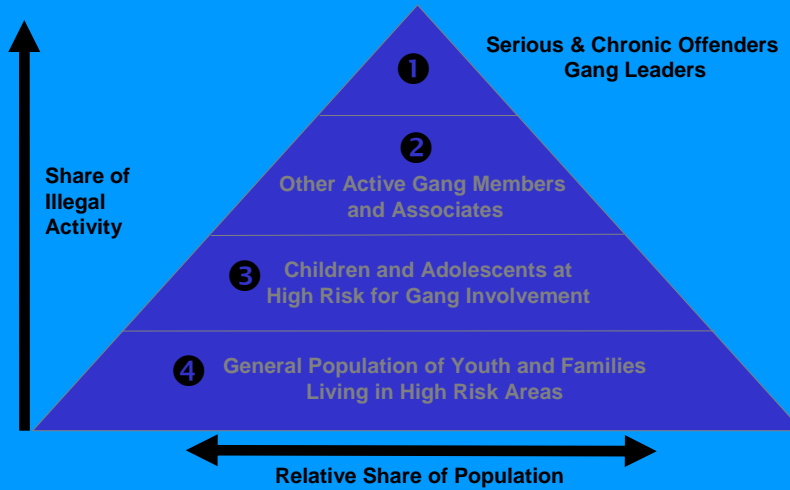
Serious & Chronic Offenders
Gang Leaders

1

Share of Illegal Activity

2
Other Active Gang Members and Associates

3
Children and Adolescents at High Risk for Gang Involvement

4
General Population of Youth and Families Living in High Risk Areas

Relative Share of Population